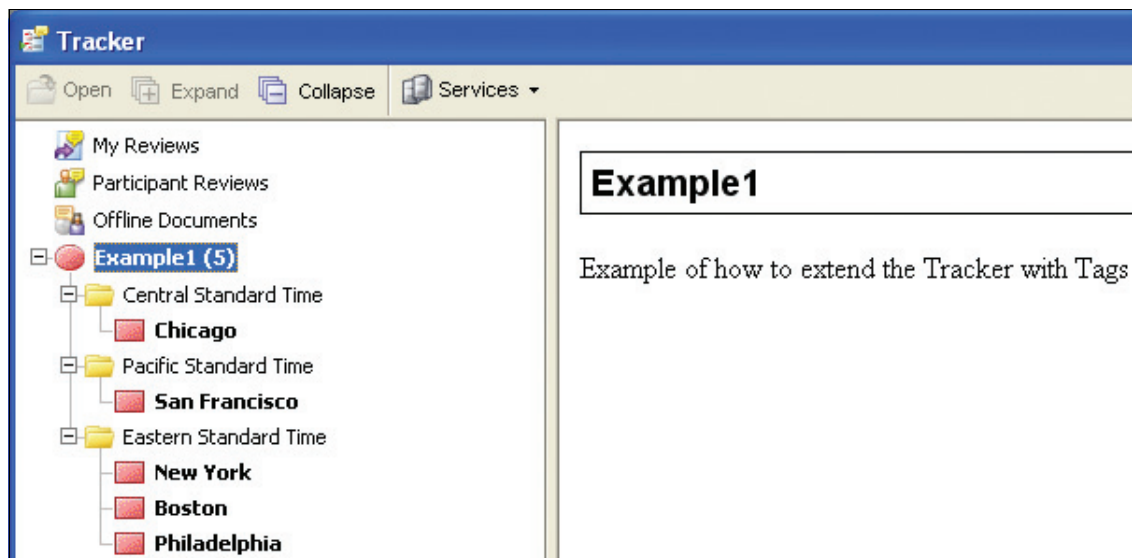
Tracker

Open Expand Collapse Services

My Reviews
Participant Reviews
Offline Documents
Example1 (5)
Central Standard Time
Chicago
Pacific Standard Time
San Francisco
Eastern Standard Time
New York
Boston
Philadelphia

Example1

Example of how to extend the Tracker with Tags